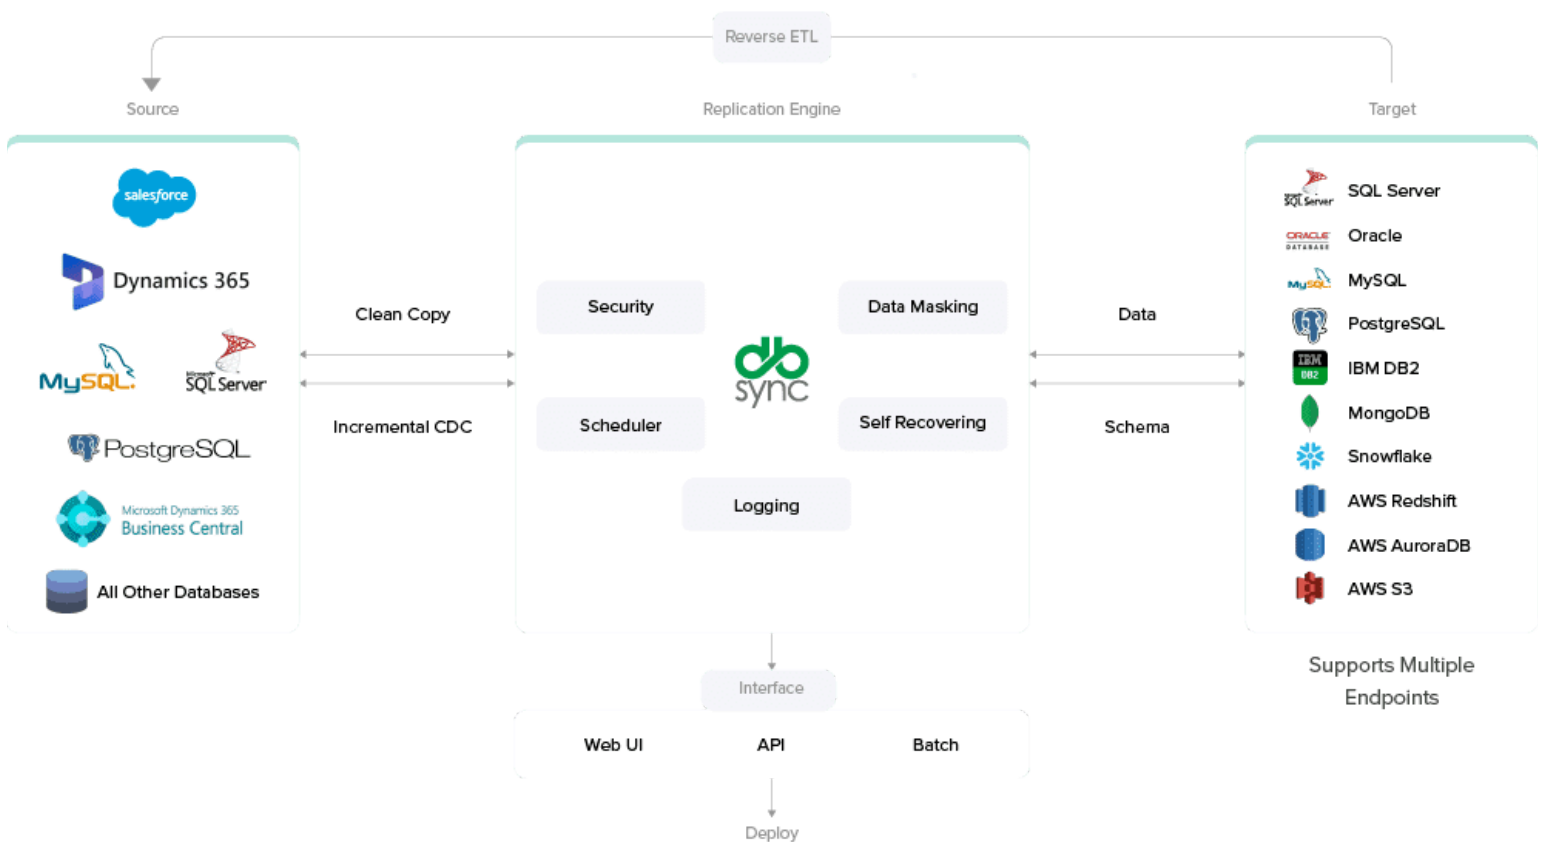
Reverse ETL

Source

salesforce

Dynamics 365

MySQL

SQL Server

PostgreSQL

Microsoft Dynamics 365 Business Central

All Other Databases

Clean Copy

Incremental CDC

Replication Engine

Security

Data Masking

db sync

Scheduler

Self Recovering

Logging

Data

Schema

Target

SQL Server

Oracle

MySQL

PostgreSQL

IBM DB2

MongoDB

Snowflake

AWS Redshift

AWS AuroraDB

AWS S3

Supports Multiple Endpoints

Interface

Web UI

API

Batch

Deploy